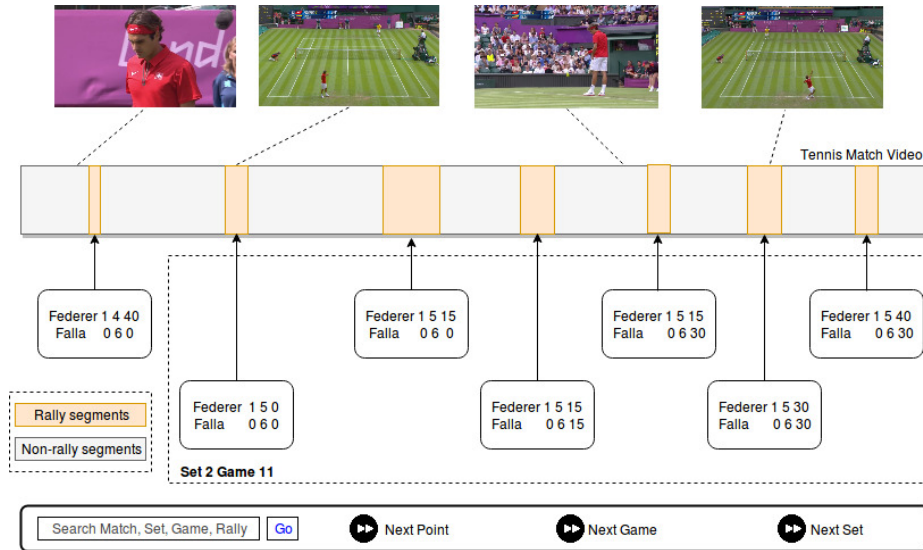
Tennis Match Video

Federer 1 4 40
Falla 0 6 0

Federer 1 5 0
Falla 0 6 0

Federer 1 5 15
Falla 0 6 0

Federer 1 5 15
Falla 0 6 15

Federer 1 5 15
Falla 0 6 30

Federer 1 5 30
Falla 0 6 30

Federer 1 5 40
Falla 0 6 30

Rally segments

Non-rally segments

Set 2 Game 11

Search Match, Set, Game, Rally

Go

Next Point

Next Game

Next Set